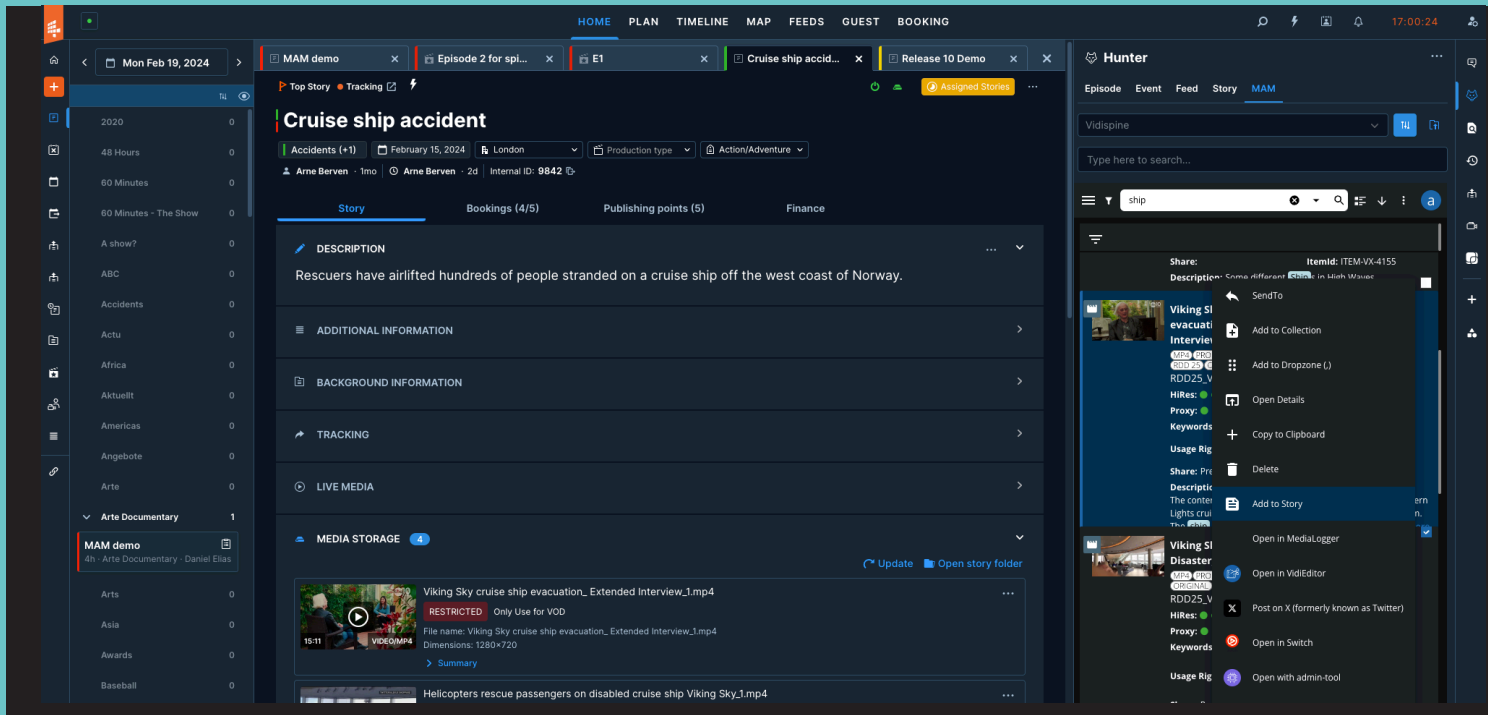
HOME PLAN TIMELINE MAP FEEDS GUEST BOOKING

17:00:24

Mon Feb 19, 2024

2020 0
48 Hours 0
60 Minutes 0
60 Minutes - The Show 0
A show? 0
ABC 0
Accidents 0
Actu 0
Africa 0
Aktuellt 0
Americas 0
Angebote 0
Arte 0
Arte Documentary 1
MAM demo
4h · Arte Documentary · Daniel Elias
Arts 0
Asia 0
Awards 0
Baseball 0

MAM demo | Episode 2 for spi... | E1 | Cruise ship accid... | Release 10 Demo

Top Story Tracking

Assigned Stories

Cruise ship accident

Accidents (+1) | February 15, 2024 | London | Production type | Action/Adventure

Arne Berven · 1mo | Arne Berven · 2d | Internal ID: 9842

Story | Bookings (4/5) | Publishing points (5) | Finance

DESCRIPTION

Rescuers have airlifted hundreds of people stranded on a cruise ship off the west coast of Norway.

ADDITIONAL INFORMATION

BACKGROUND INFORMATION

TRACKING

LIVE MEDIA

MEDIA STORAGE 4

Update | Open story folder

Viking Sky cruise ship evacuation_ Extended Interview_1.mp4
RESTRICTED Only Use for VOD
File name: Viking Sky cruise ship evacuation_ Extended Interview_1.mp4
Dimensions: 1280×720
Summary
15:11 VIDEO/MP4

Helicopters rescue passengers on disabled cruise ship Viking Sky_1.mp4

Hunter

Episode Event Feed Story MAM

Vidispine

Type here to search...

ship

Share: ItemId: ITEM-VX-4155
Description: Some different Ship in High Waves

Viking Sl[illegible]
evacuat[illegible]
Interview
MP4 PRO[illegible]
RDD25 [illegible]
RDD25_V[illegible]
HiRes:
Proxy:
Keywords
Usage Rig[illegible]
Share: Pr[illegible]
Description
The conten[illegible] ern
Lights crui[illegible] n.
The ship

Viking Sl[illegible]
Disaster
MP4 PRO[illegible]
ORIGINAL
RDD25_V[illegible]
HiRes:
Proxy:
Keywords
Usage Rig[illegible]

SendTo
Add to Collection
Add to Dropzone (,)
Open Details
Copy to Clipboard
Delete
Add to Story
Open in MediaLogger
Open in VidiEditor
Post on X (formerly known as Twitter)
Open in Switch
Open with admin-tool